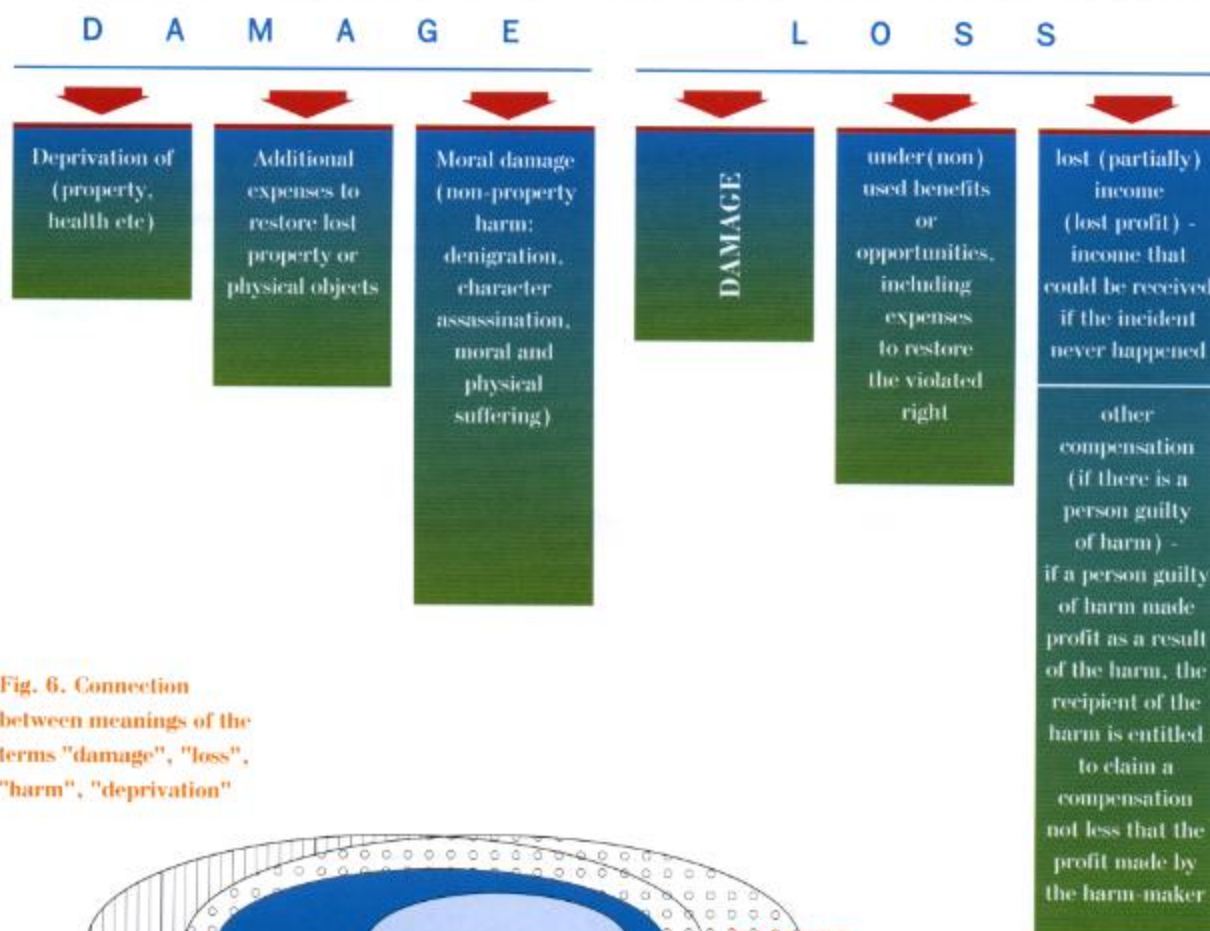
D A M A G E

L O S S

Deprivation of (property, health etc)

Additional expenses to restore lost property or physical objects

Moral damage (non-property harm: denigration, character assassination, moral and physical suffering)

DAMAGE

under(non) used benefits or opportunities, including expenses to restore the violated right

lost (partially) income (lost profit) - income that could be received if the incident never happened

other compensation (if there is a person guilty of harm) - if a person guilty of harm made profit as a result of the harm, the recipient of the harm is entitled to claim a compensation not less that the profit made by the harm-maker

Fig. 6. Connection between meanings of the terms "damage", "loss", "harm", "deprivation"